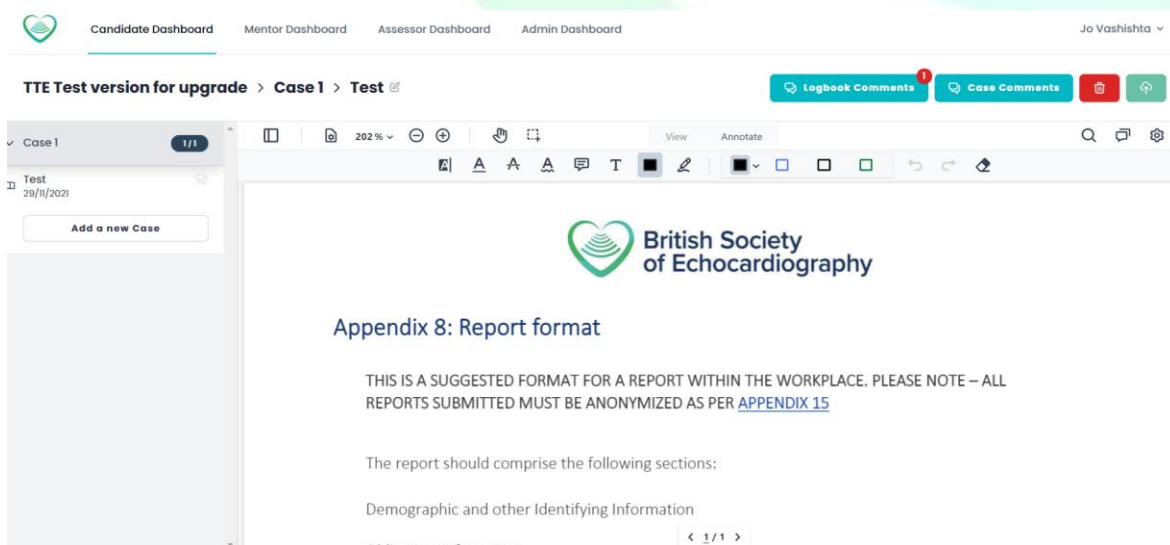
Candidate Dashboard Mentor Dashboard Assessor Dashboard Admin Dashboard Jo Vashishta

TTE Test version for upgrade > Case 1 > Test

Logbook Comments 1 Case Comments

Case 1 1/1

Test
29/11/2021

Add a new Case

202 %

View Annotate

British Society of Echocardiography

Appendix 8: Report format

THIS IS A SUGGESTED FORMAT FOR A REPORT WITHIN THE WORKPLACE. PLEASE NOTE – ALL REPORTS SUBMITTED MUST BE ANONYMIZED AS PER APPENDIX 15

The report should comprise the following sections:

Demographic and other Identifying Information

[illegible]

< 1/1 >